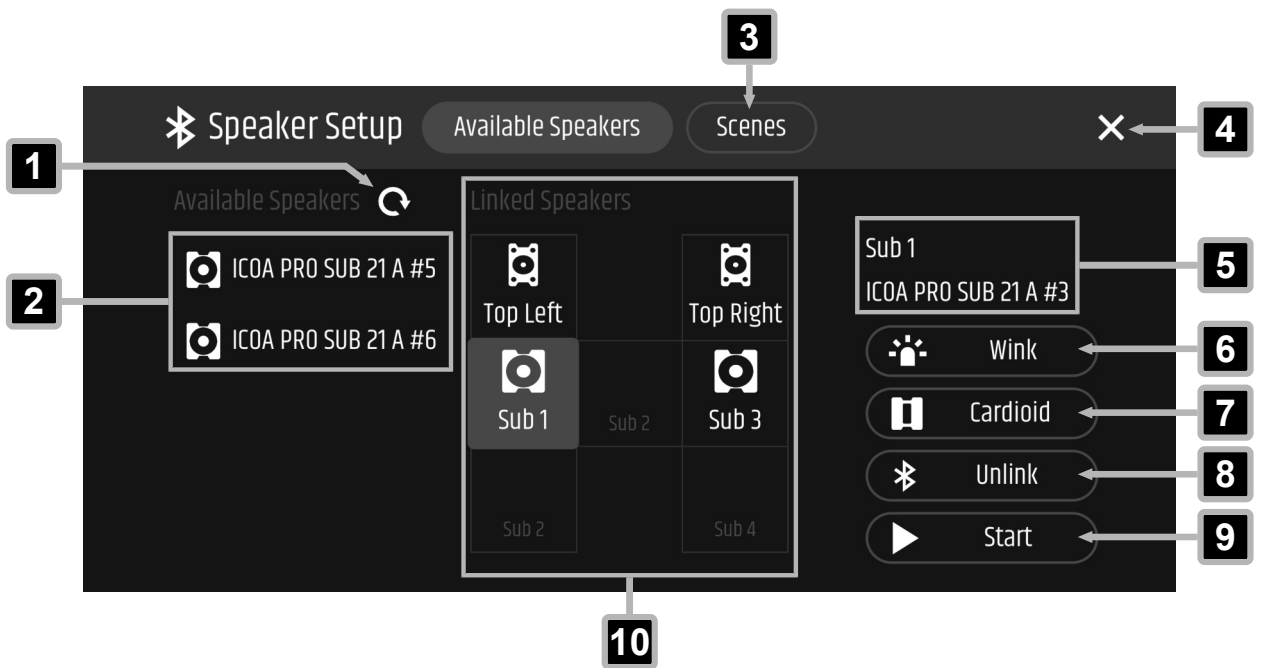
3

Speaker Setup Available Speakers Scenes ✕ 4

1

Available Speakers

2

ICOA PRO SUB 21 A #5

ICOA PRO SUB 21 A #6

Linked Speakers

Top Left

Top Right

Sub 1

Sub 2

Sub 3

Sub 2

Sub 4

Sub 1

ICOA PRO SUB 21 A #3

5

Wink 6

Cardioid 7

Unlink 8

Start 9

10